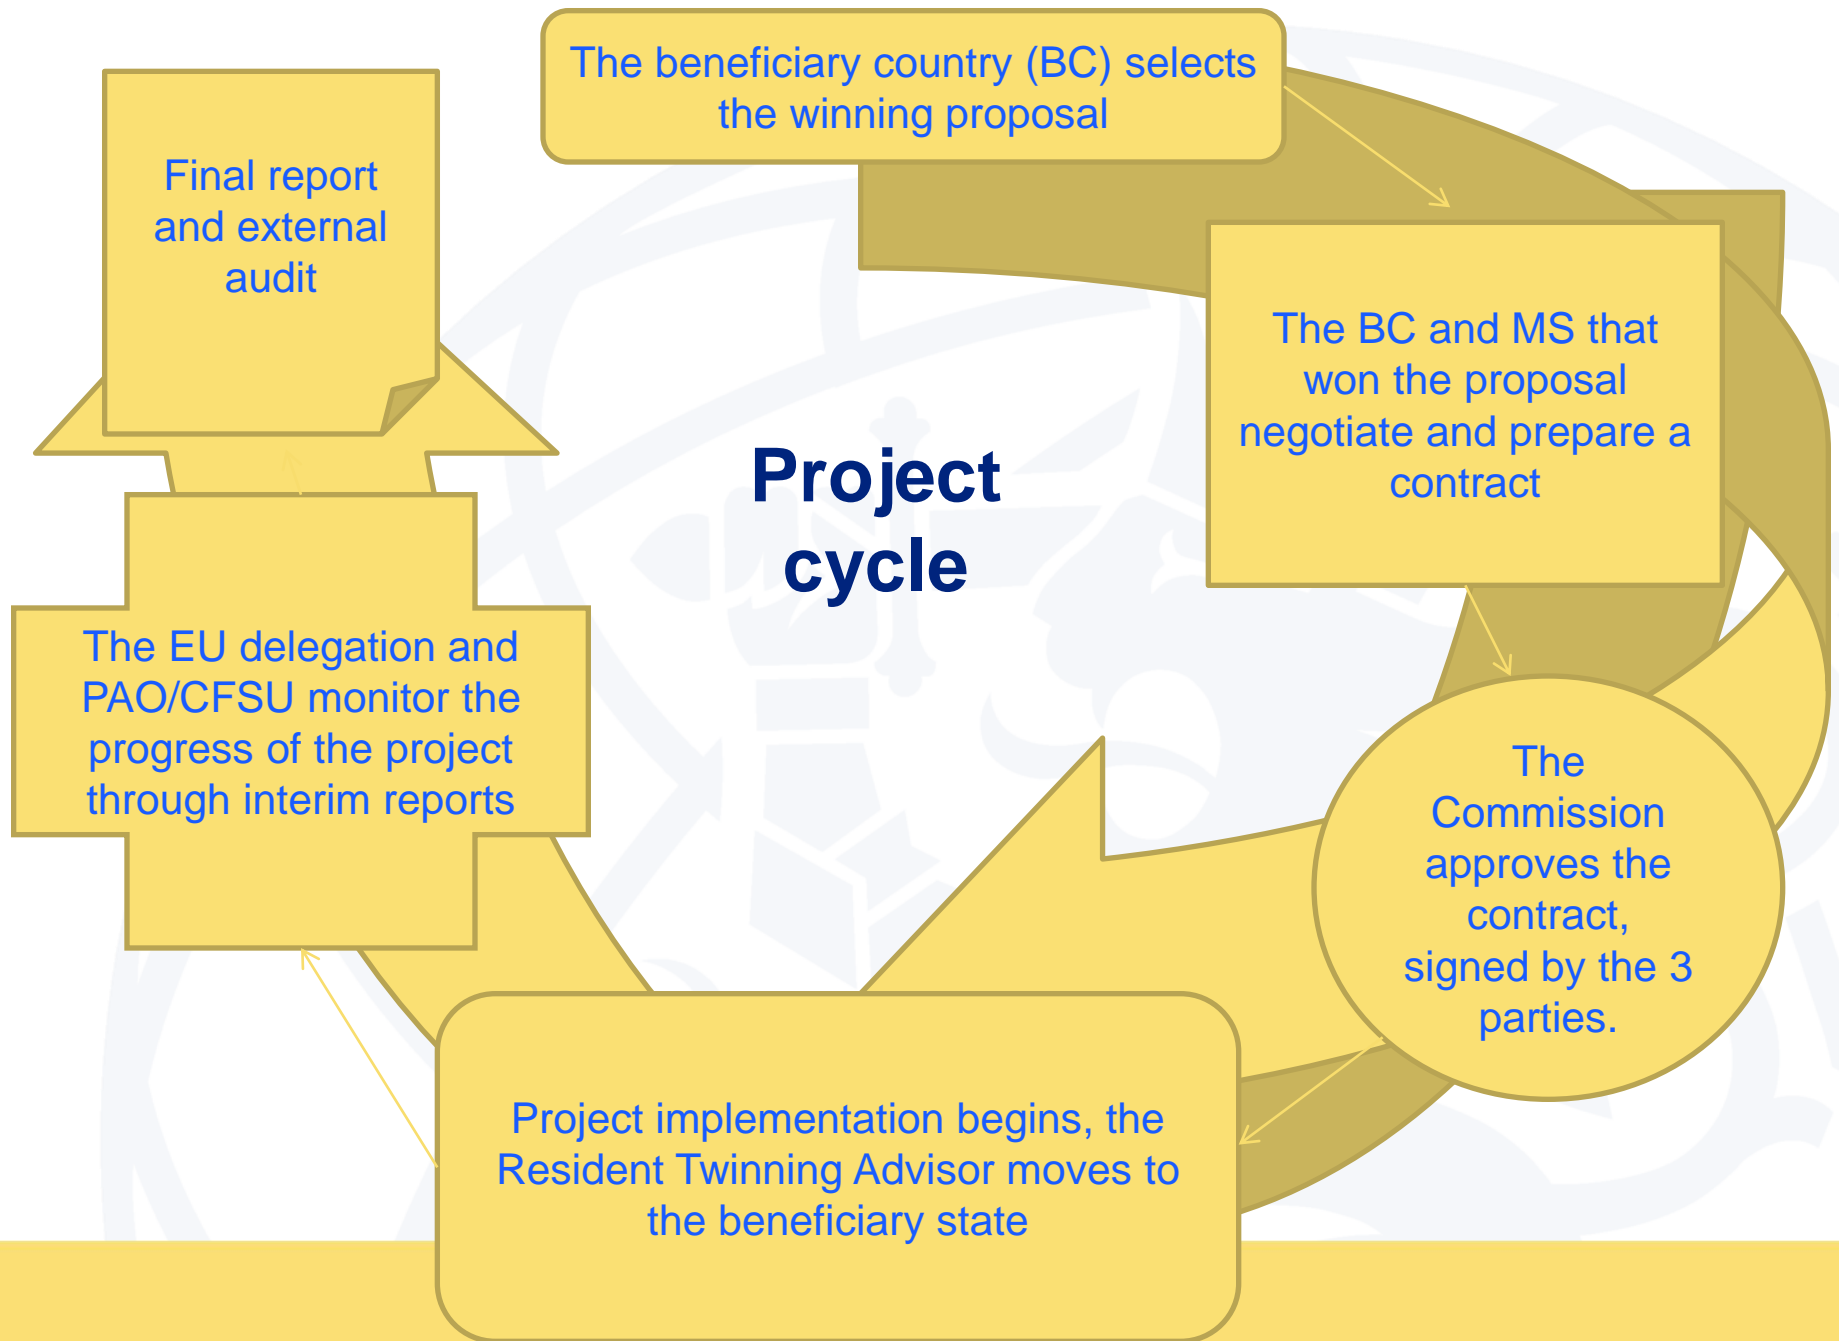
The beneficiary country (BC) selects the winning proposal

The BC and MS that won the proposal negotiate and prepare a contract

The Commission approves the contract, signed by the 3 parties.

Project implementation begins, the Resident Twinning Advisor moves to the beneficiary state

The EU delegation and PAO/CFSU monitor the progress of the project through interim reports

Final report and external audit

Project cycle